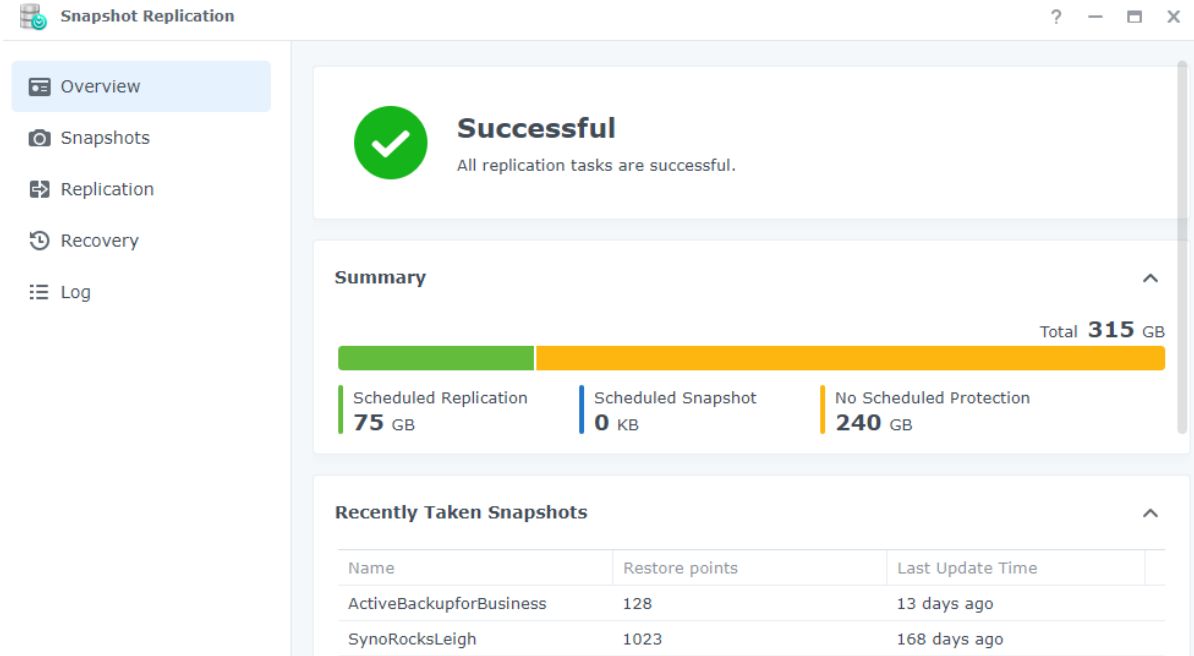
Snapshot Replication

? — ☐ ✕

Overview
Snapshots
Replication
Recovery
Log

Successful
All replication tasks are successful.

Summary

Total 315 GB

Scheduled Replication
75 GB

Scheduled Snapshot
0 KB

No Scheduled Protection
240 GB

Recently Taken Snapshots

| Name | Restore points | Last Update Time |
|---|---|---|
| ActiveBackupforBusiness | 128 | 13 days ago |
| SynoRocksLeigh | 1023 | 168 days ago |